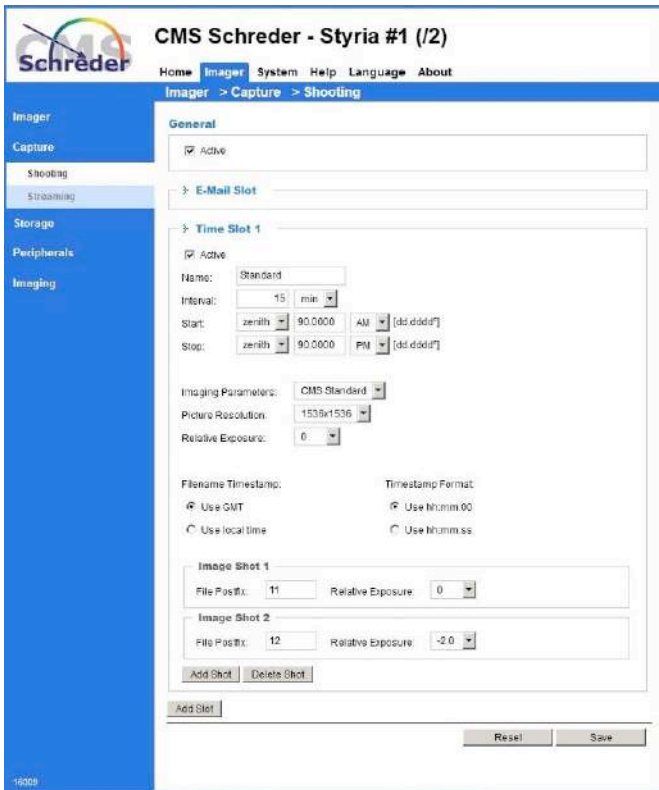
Schreder

CMS Schreder - Styria #1 (/2)

Home Imager System Help Language About

Imager > Capture > Shooting

Imager
Capture
Shooting
Streaming
Storage
Peripherals
Imaging

16009

General

Active

E-Mail Slot

Time Slot 1

Active

Name: Standard

Interval: 15 min

Start: zenith 90.0000 AM [dd.dddd°]

Stop: zenith 90.0000 PM [dd.dddd°]

Imaging Parameters: CMS Standard

Picture Resolution: 1536x1536

Relative Exposure: 0

Filename Timestamp:

Use GMT

Use local time

Timestamp Format:

Use hh:mm:00

Use hh:mm:ss

Image Shot 1

File Postfix: 11 Relative Exposure: 0

Image Shot 2

File Postfix: 12 Relative Exposure: -2.0

Add Shot Delete Shot

Add Slot

Reset Save